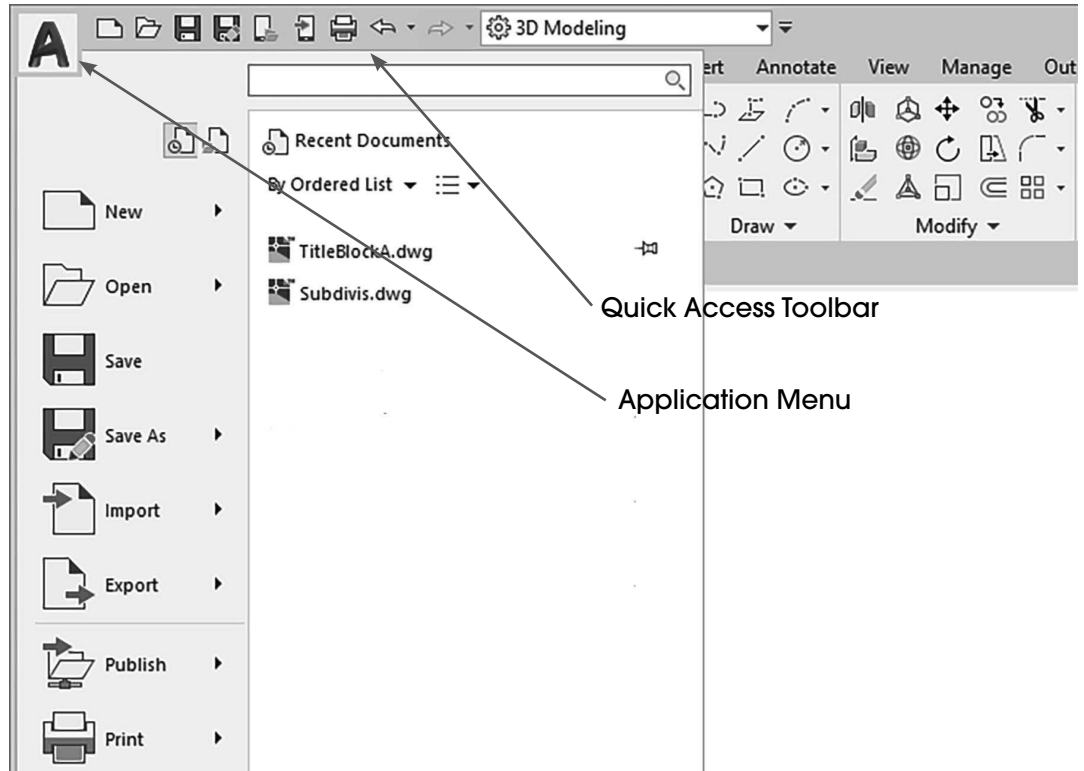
A

3D Modeling

ert Annotate View Manage Out

Recent Documents

By Ordered List

New

Open

Save

Save As

Import

Export

Publish

Print

TitleBlockA.dwg

Subdivis.dwg

Draw

Modify

Quick Access Toolbar

Application Menu